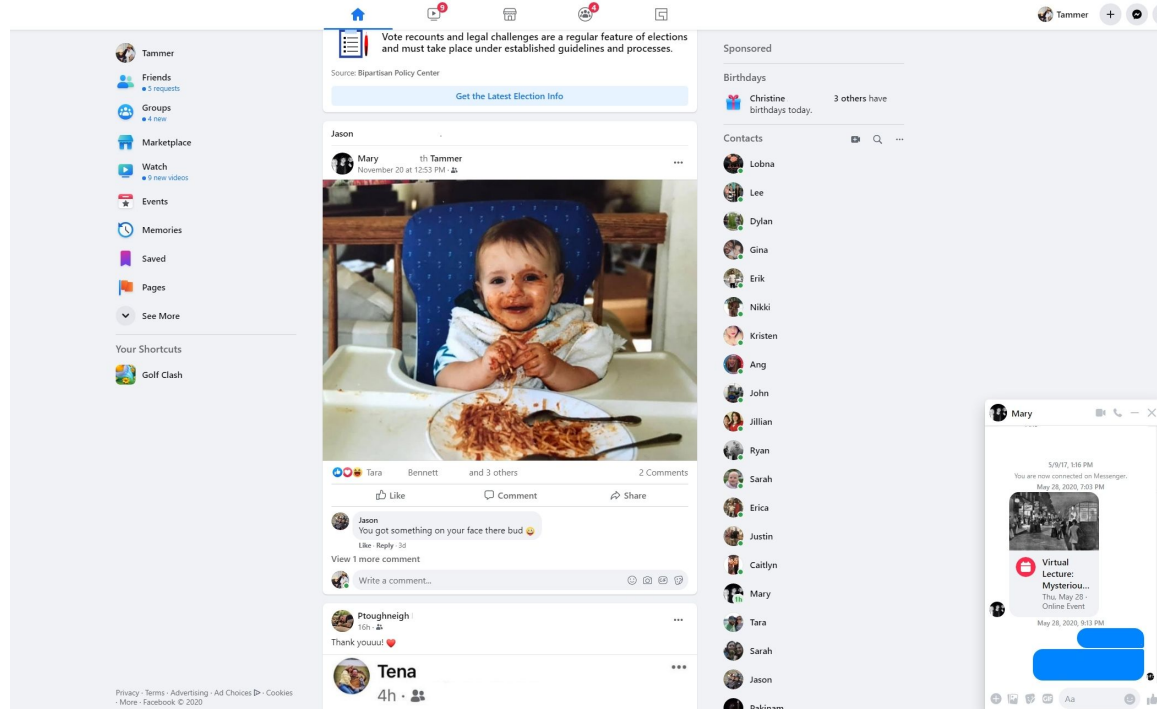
9
4

Tammer

Tammer
Friends
• 5 requests
Groups
• 4 new
Marketplace
Watch
• 9 new videos
Events
Memories
Saved
Pages
See More

Your Shortcuts
Golf Clash

Privacy · Terms · Advertising · Ad Choices · Cookies · More · Facebook © 2020

Vote recounts and legal challenges are a regular feature of elections and must take place under established guidelines and processes.

Source: Bipartisan Policy Center

Get the Latest Election Info

Jason

Mary th Tammer
November 20 at 12:53 PM ·

Tara Bennett and 3 others
2 Comments

Like
Comment
Share

Jason
You got something on your face there bud 😛
Like · Reply · 3d

View 1 more comment

Write a comment...

Ptoughneigh
16h ·
Thank youuu! ❤️

Tena
4h ·

Sponsored

Birthdays
Christine 3 others have birthdays today.

Contacts
Lobna
Lee
Dylan
Gina
Erik
Nikki
Kristen
Ang
John
Jillian
Ryan
Sarah
Erica
Justin
Caitlyn
Mary
Tara
Sarah
Jason
Pakinam

Mary
5/9/17, 1:16 PM
You are now connected on Messenger.
May 28, 2020, 7:03 PM
Virtual Lecture: Mysteriou...
Thu, May 28 · Online Event
May 28, 2020, 9:13 PM
Aa